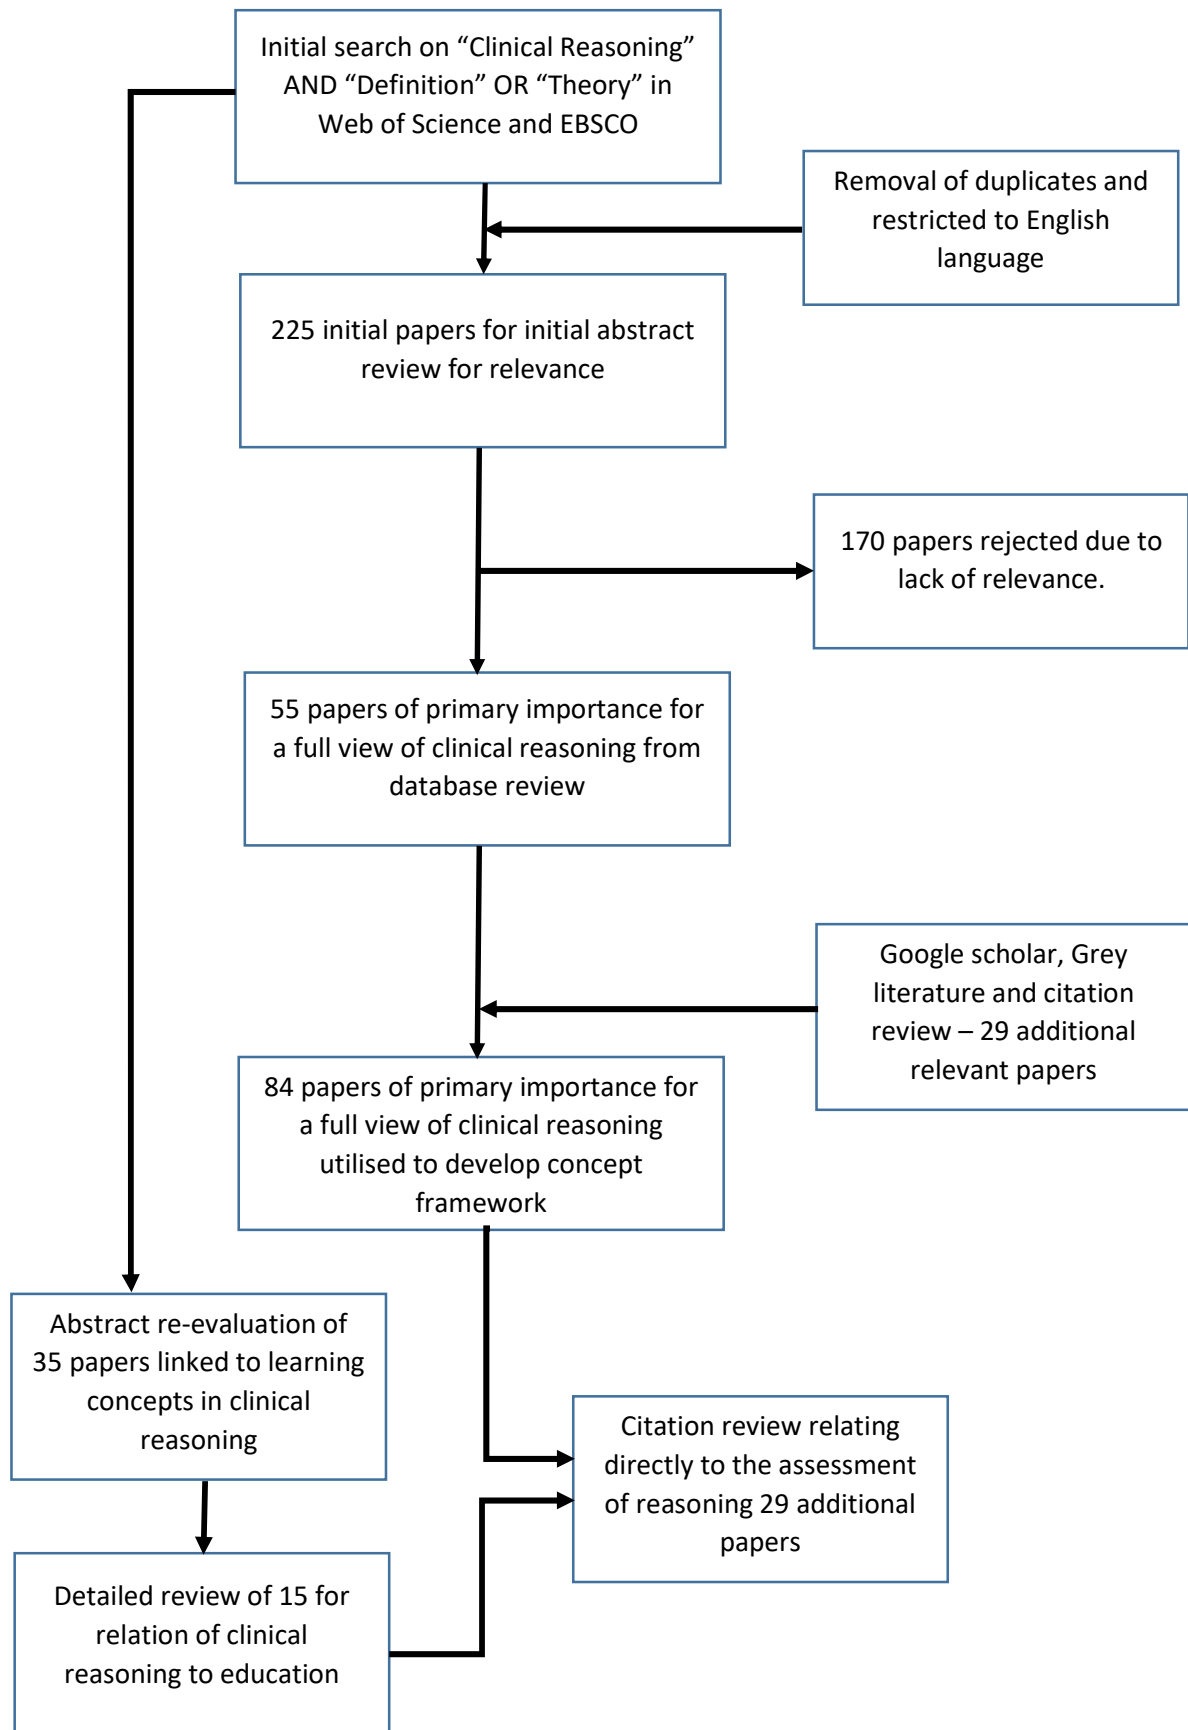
Initial search on “Clinical Reasoning” AND “Definition” OR “Theory” in Web of Science and EBSCO

Removal of duplicates and restricted to English language

225 initial papers for initial abstract review for relevance

170 papers rejected due to lack of relevance.

55 papers of primary importance for a full view of clinical reasoning from database review

Google scholar, Grey literature and citation review – 29 additional relevant papers

84 papers of primary importance for a full view of clinical reasoning utilised to develop concept framework

Abstract re-evaluation of 35 papers linked to learning concepts in clinical reasoning

Citation review relating directly to the assessment of reasoning 29 additional papers

Detailed review of 15 for relation of clinical reasoning to education